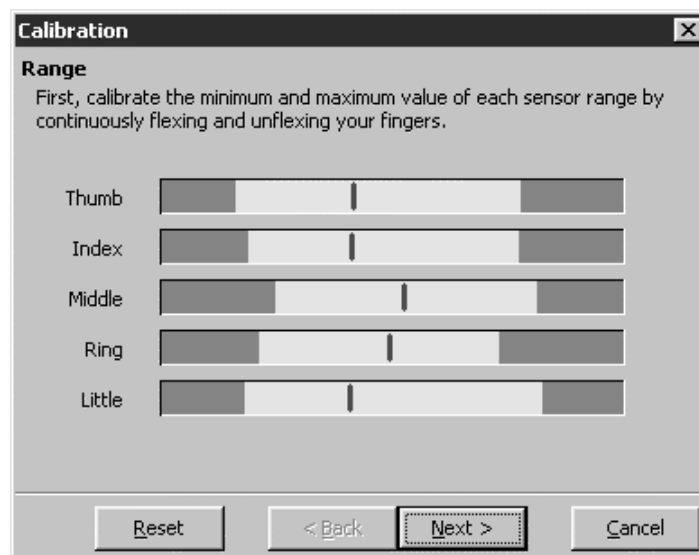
Calibration

Range

First, calibrate the minimum and maximum value of each sensor range by continuously flexing and unflexing your fingers.

Thumb

Index

Middle

Ring

Little

Reset

< Back

Next >

Cancel